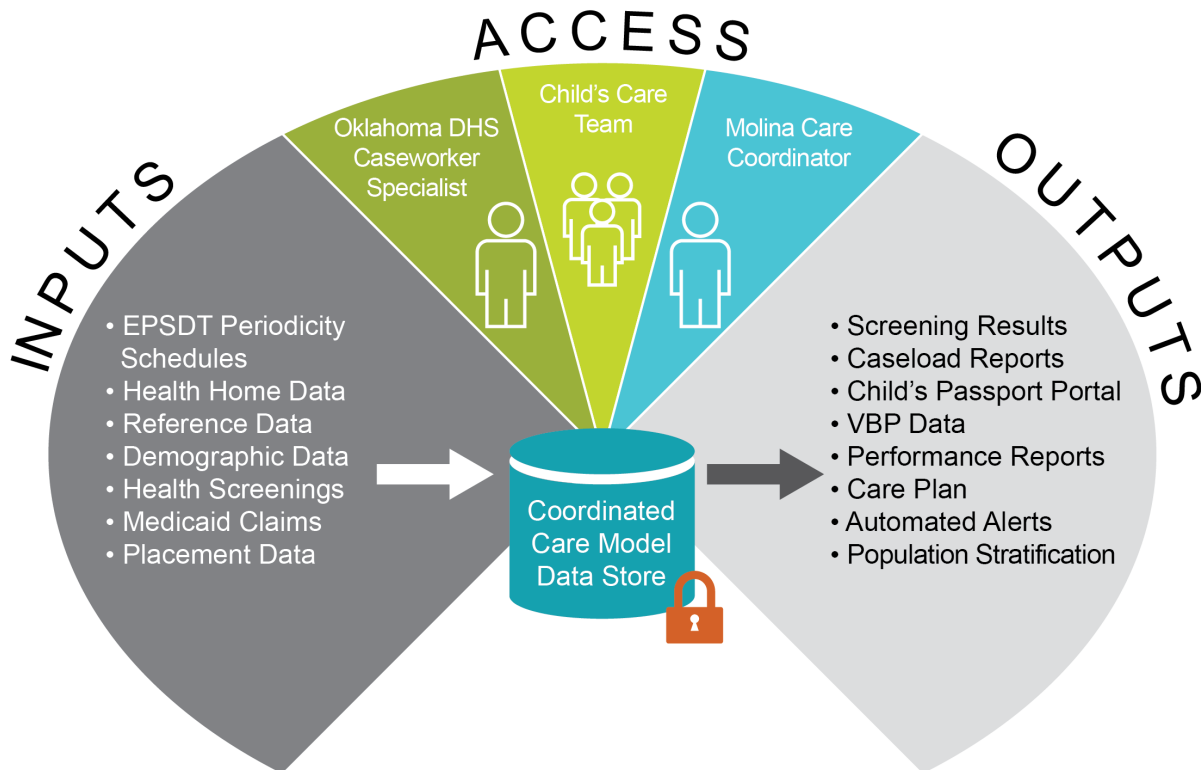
ACCESS

Oklahoma DHS Caseworker Specialist

Child's Care Team

Molina Care Coordinator

INPUTS

• EPSDT Periodicity Schedules
• Health Home Data
• Reference Data
• Demographic Data
• Health Screenings
• Medicaid Claims
• Placement Data

Coordinated Care Model Data Store

OUTPUTS

• Screening Results
• Caseload Reports
• Child's Passport Portal
• VBP Data
• Performance Reports
• Care Plan
• Automated Alerts
• Population Stratification